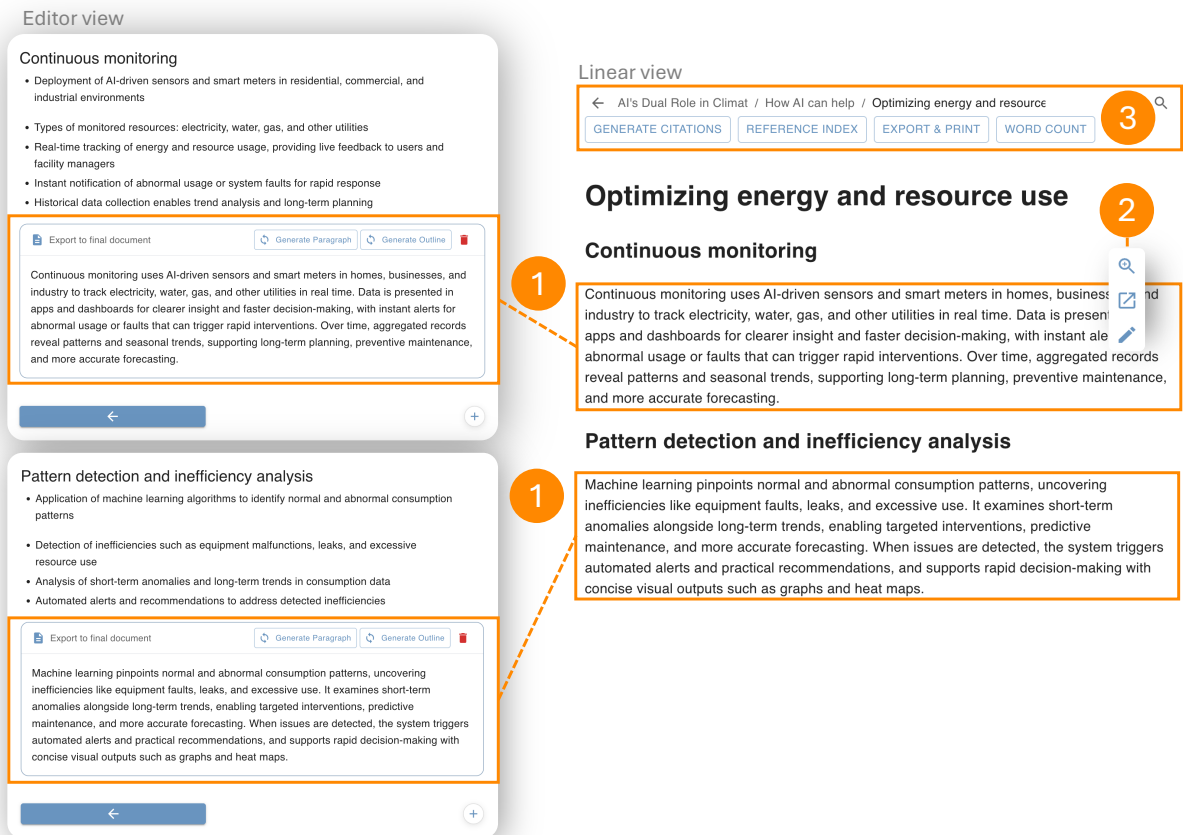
Editor view

Continuous monitoring

- Deployment of AI-driven sensors and smart meters in residential, commercial, and industrial environments
- Types of monitored resources: electricity, water, gas, and other utilities
- Real-time tracking of energy and resource usage, providing live feedback to users and facility managers
- Instant notification of abnormal usage or system faults for rapid response
- Historical data collection enables trend analysis and long-term planning

Export to final document Generate Paragraph Generate Outline

Continuous monitoring uses AI-driven sensors and smart meters in homes, businesses, and industry to track electricity, water, gas, and other utilities in real time. Data is presented in apps and dashboards for clearer insight and faster decision-making, with instant alerts for abnormal usage or faults that can trigger rapid interventions. Over time, aggregated records reveal patterns and seasonal trends, supporting long-term planning, preventive maintenance, and more accurate forecasting.

Pattern detection and inefficiency analysis

- Application of machine learning algorithms to identify normal and abnormal consumption patterns
- Detection of inefficiencies such as equipment malfunctions, leaks, and excessive resource use
- Analysis of short-term anomalies and long-term trends in consumption data
- Automated alerts and recommendations to address detected inefficiencies

Export to final document Generate Paragraph Generate Outline

Machine learning pinpoints normal and abnormal consumption patterns, uncovering inefficiencies like equipment faults, leaks, and excessive use. It examines short-term anomalies alongside long-term trends, enabling targeted interventions, predictive maintenance, and more accurate forecasting. When issues are detected, the system triggers automated alerts and practical recommendations, and supports rapid decision-making with concise visual outputs such as graphs and heat maps.

Linear view

AI's Dual Role in Climat / How AI can help / Optimizing energy and resource

GENERATE CITATIONS REFERENCE INDEX EXPORT & PRINT WORD COUNT

3

Optimizing energy and resource use

2

Continuous monitoring

1

Continuous monitoring uses AI-driven sensors and smart meters in homes, business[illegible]nd industry to track electricity, water, gas, and other utilities in real time. Data is presen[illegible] apps and dashboards for clearer insight and faster decision-making, with instant ale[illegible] abnormal usage or faults that can trigger rapid interventions. Over time, aggregated records reveal patterns and seasonal trends, supporting long-term planning, preventive maintenance, and more accurate forecasting.

Pattern detection and inefficiency analysis

1

Machine learning pinpoints normal and abnormal consumption patterns, uncovering inefficiencies like equipment faults, leaks, and excessive use. It examines short-term anomalies alongside long-term trends, enabling targeted interventions, predictive maintenance, and more accurate forecasting. When issues are detected, the system triggers automated alerts and practical recommendations, and supports rapid decision-making with concise visual outputs such as graphs and heat maps.